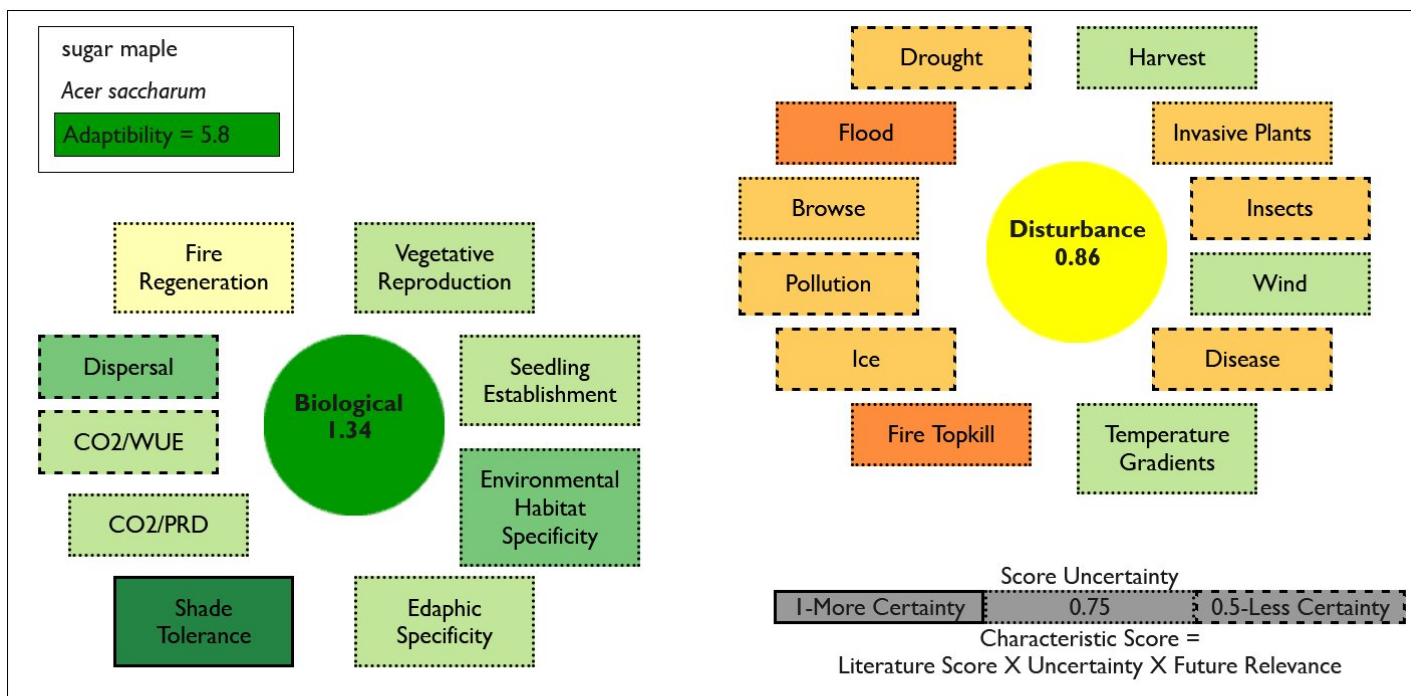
sugar maple

*Acer saccharum*

Adaptibility = 5.8

Fire Regeneration

Vegetative Reproduction

Dispersal

Seedling Establishment

CO2/WUE

Biological 1.34

Environmental Habitat Specificity

CO2/PRD

Shade Tolerance

Edaphic Specificity

Drought

Harvest

Flood

Invasive Plants

Browse

Insects

Disturbance 0.86

Pollution

Wind

Ice

Disease

Fire Topkill

Temperature Gradients

Score Uncertainty

| 1-More Certainty | 0.75 | 0.5-Less Certainty |
|---|---|---|

Characteristic Score = Literature Score X Uncertainty X Future Relevance